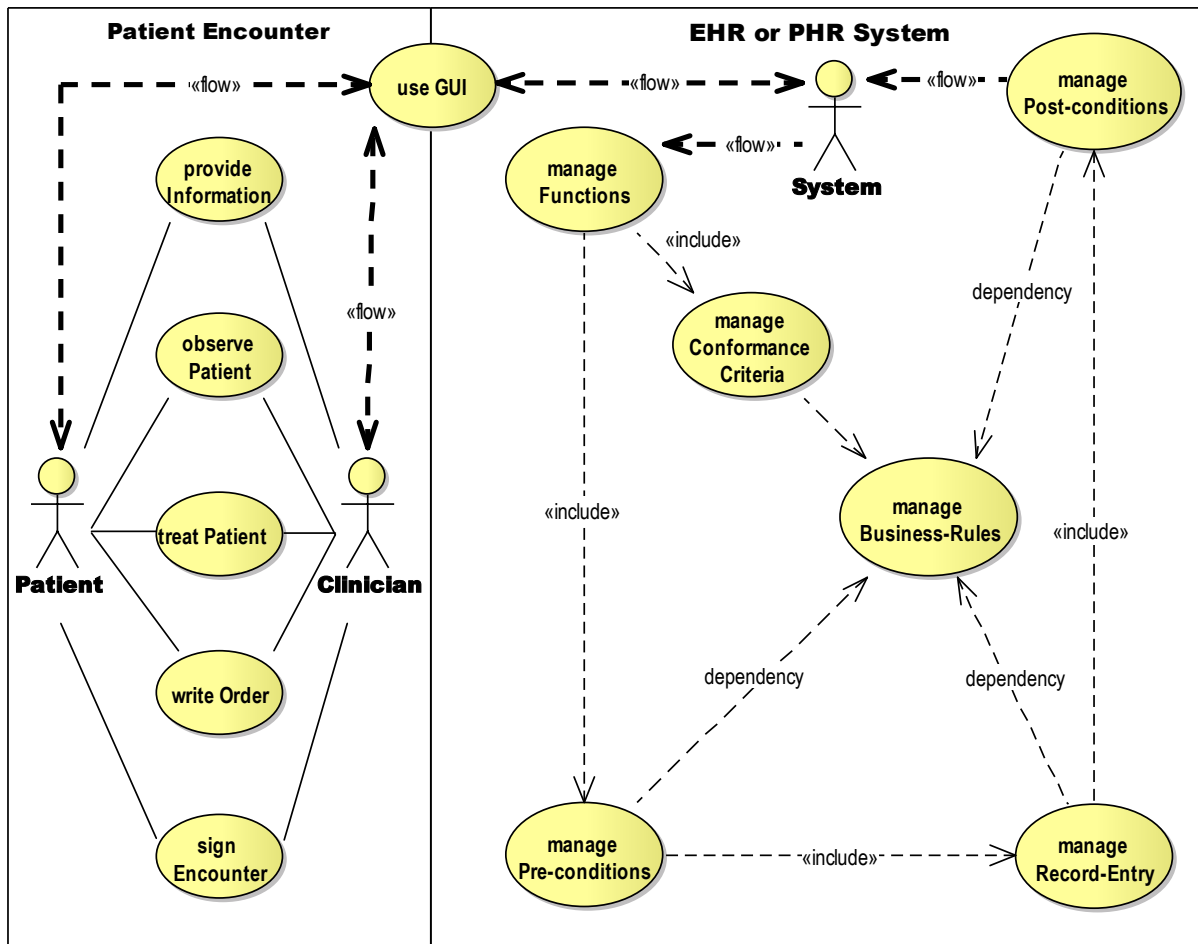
Patient Encounter

EHR or PHR System

«flow»

use GUI

«flow»

«flow»

manage Post-conditions

provide Information

«flow»

manage Functions

System

«include»

«flow»

observe Patient

manage Conformance Criteria

dependency

treat Patient

«include»

manage Business-Rules

«include»

Patient

Clinician

dependency

dependency

write Order

sign Encounter

manage Pre-conditions

«include»

manage Record-Entry